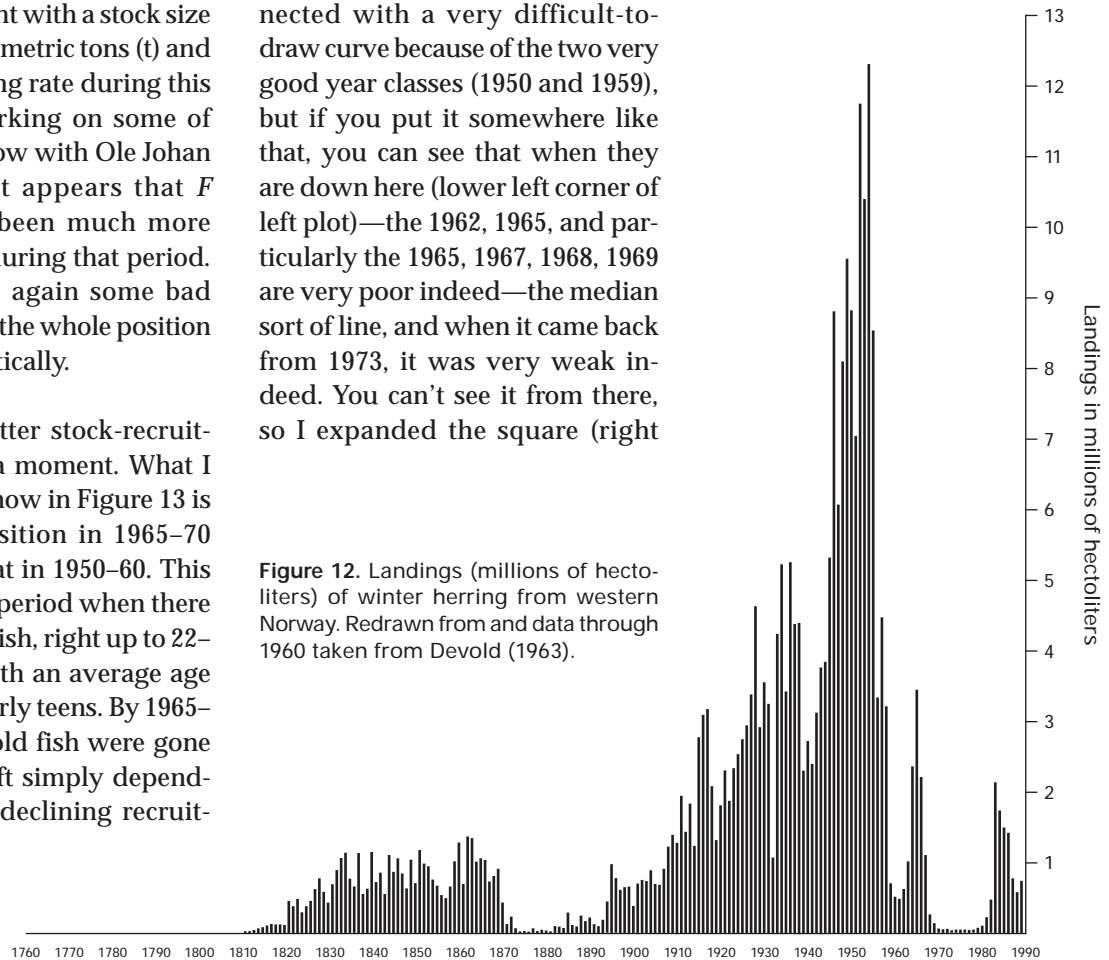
nt with a stock size metric tons (t) and g rate during this rking on some of ow with Ole Johan t appears that $F$ been much more uring that period. again some bad the whole position tically.

tter stock-recruit- a moment. What I how in Figure 13 is sition in 1965–70 t in 1950–60. This period when there ish, right up to 22– th an average age rly teens. By 1965– old fish were gone ft simply depend- declining recruit-

nected with a very difficult-to-draw curve because of the two very good year classes (1950 and 1959), but if you put it somewhere like that, you can see that when they are down here (lower left corner of left plot)—the 1962, 1965, and particularly the 1965, 1967, 1968, 1969 are very poor indeed—the median sort of line, and when it came back from 1973, it was very weak indeed. You can't see it from there, so I expanded the square (right

**Figure 12.** Landings (millions of hectoliters) of winter herring from western Norway. Redrawn from and data through 1960 taken from Devold (1963).

Landings in millions of hectoliters

13
12
11
10
9
8
7
6
5
4
3
2
1

1760 1770 1780 1790 1800 1810 1820 1830 1840 1850 1860 1870 1880 1890 1900 1910 1920 1930 1940 1950 1960 1970 1980 1990